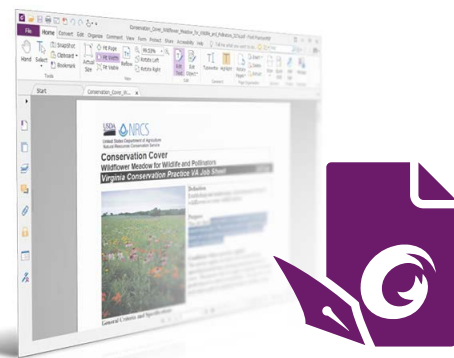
Conservation_Cover_Wildflower_Meadow_for_Wildlife_and_Pollinators

File Home Convert Edit Organize Comment View Form Protect Share Accessibility Help

Hand Select

SnapShot Clipboard Bookmark

Tools

Actual Size

Fit Page Fit Width Fit Visible

Rotate Left Rotate Right

View

Edit Text Edit Object

Typewriter Highlight

Start

Conservation_Cover_W...

USDA NRCS

United States Department of Agriculture Natural Resources Conservation Service

Conservation Cover

Wildflower Meadow for Wildlife and Pollinators

Virginia Conservation Practice VA Job Sheet

Definition

Purpose

General Criteria and Specifications